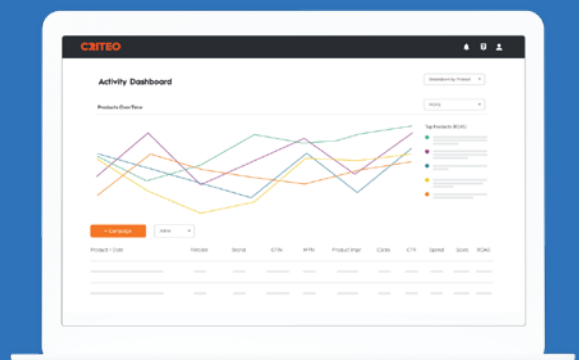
CRITEO

Activity Dashboard

Breakdown by Product

Products Over Time

ROAS

Top Products (ROAS)

+ Campaign

Actions

Product + Date | Retailer | Brand | GTIN | MPN | Product Impr | Clicks | CTR | Spend | Sales | ROAS